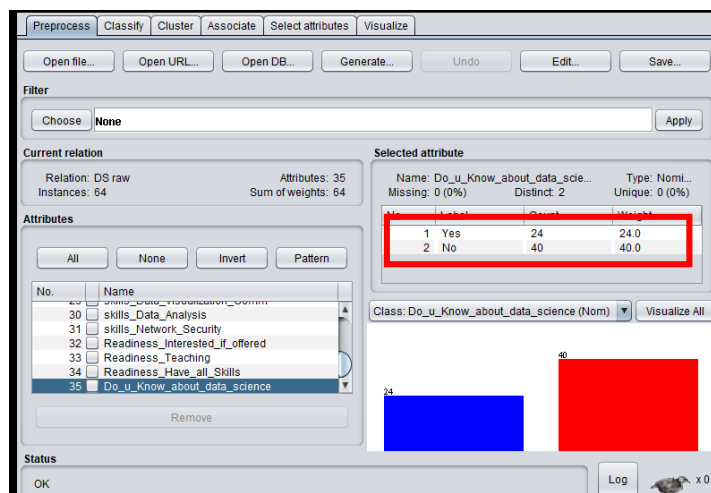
Preprocess | Classify | Cluster | Associate | Select attributes | Visualize

Open file... Open URL... Open DB... Generate... Undo Edit... Save...

Filter

Choose None Apply

Current relation

Relation: DS raw
Instances: 64
Attributes: 35
Sum of weights: 64

Attributes

All None Invert Pattern

| No. | Name |
|---|---|
| 29 | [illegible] |
| 30 | skills_Data_Analysis |
| 31 | skills_Network_Security |
| 32 | Readiness_Interested_if_offered |
| 33 | Readiness_Teaching |
| 34 | Readiness_Have_all_Skills |
| 35 | Do_u_Know_about_data_science |

Remove

Selected attribute

Name: Do_u_Know_about_data_scie...
Missing: 0 (0%)
Distinct: 2
Type: Nomi...
Unique: 0 (0%)

| No. | Label | Count | Weight |
|---|---|---|---|
| 1 | Yes | 24 | 24.0 |
| 2 | No | 40 | 40.0 |

Class: Do_u_Know_about_data_science (Nom) Visualize All

40
24

Status

OK

Log x 0